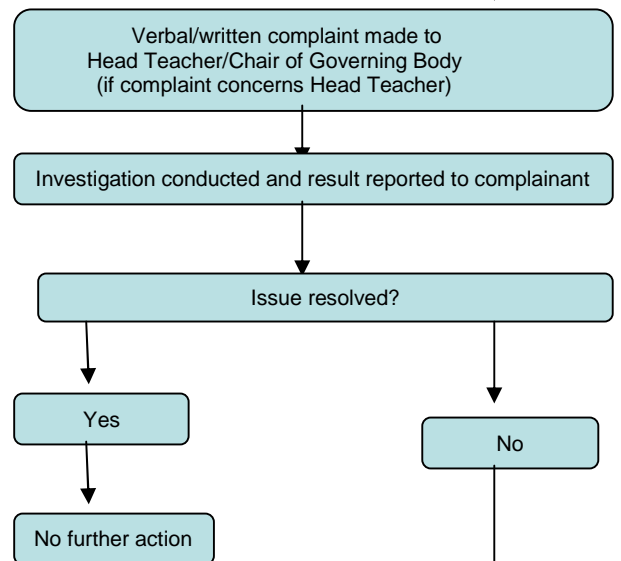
Verbal/written complaint made to Head Teacher/Chair of Governing Body (if complaint concerns Head Teacher)

Investigation conducted and result reported to complainant

Issue resolved?

Yes

No

No further action